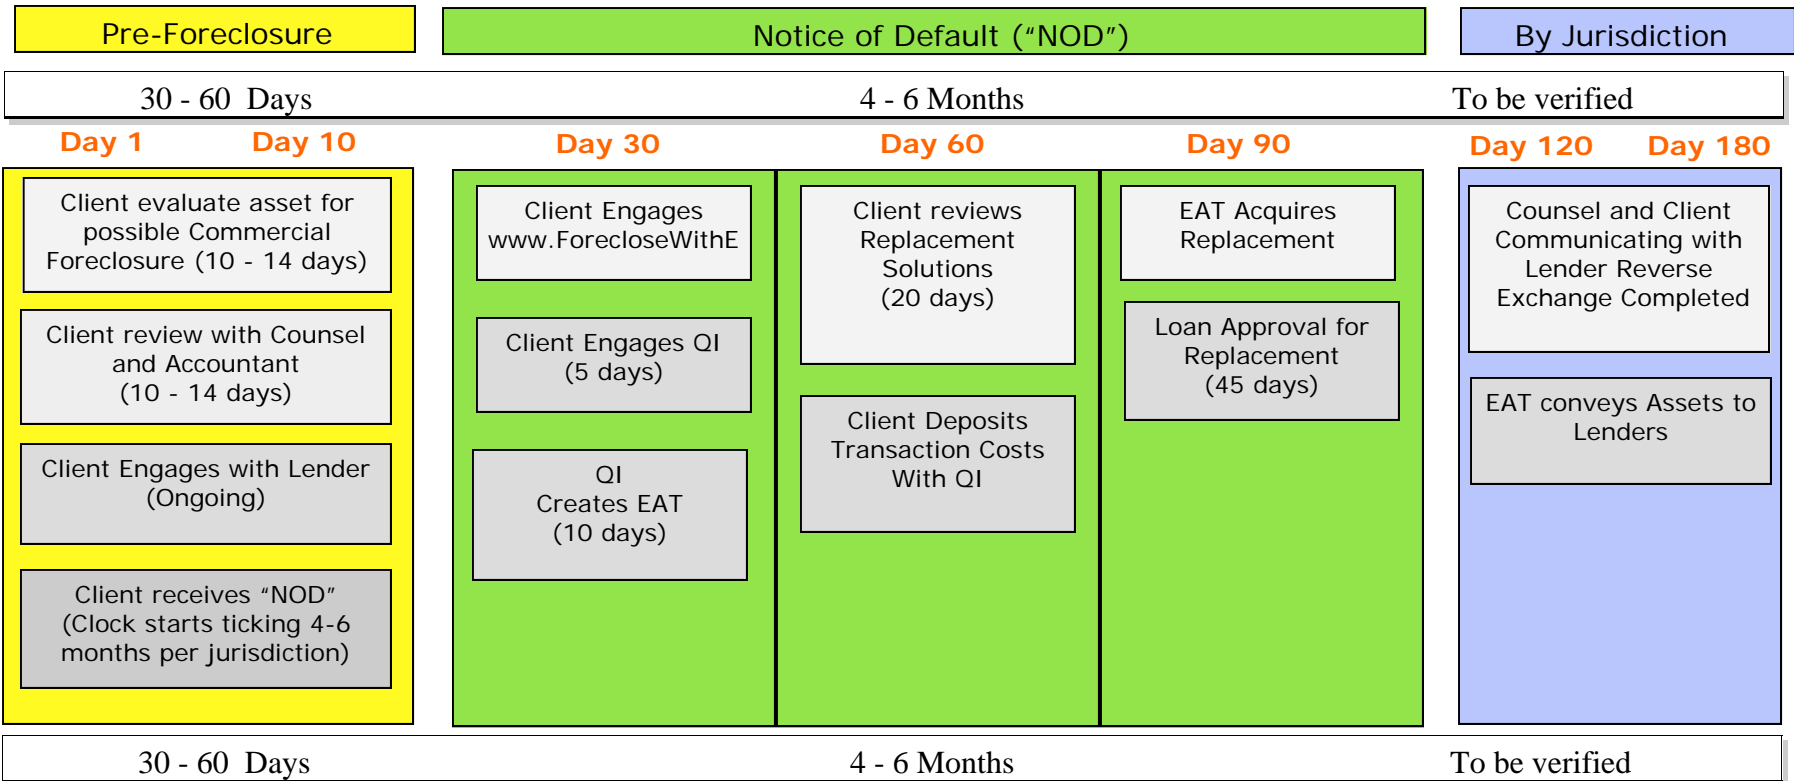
Pre-Foreclosure

Notice of Default ("NOD")

By Jurisdiction

30 - 60 Days

4 - 6 Months

To be verified

Day 1

Day 10

Day 30

Day 60

Day 90

Day 120

Day 180

Client evaluate asset for possible Commercial Foreclosure (10 - 14 days)

Client review with Counsel and Accountant (10 - 14 days)

Client Engages with Lender (Ongoing)

Client receives "NOD" (Clock starts ticking 4-6 months per jurisdiction)

Client Engages www.ForecloseWithE

Client Engages QI (5 days)

QI Creates EAT (10 days)

Client reviews Replacement Solutions (20 days)

Client Deposits Transaction Costs With QI

EAT Acquires Replacement

Loan Approval for Replacement (45 days)

Counsel and Client Communicating with Lender Reverse Exchange Completed

EAT conveys Assets to Lenders

30 - 60 Days

4 - 6 Months

To be verified